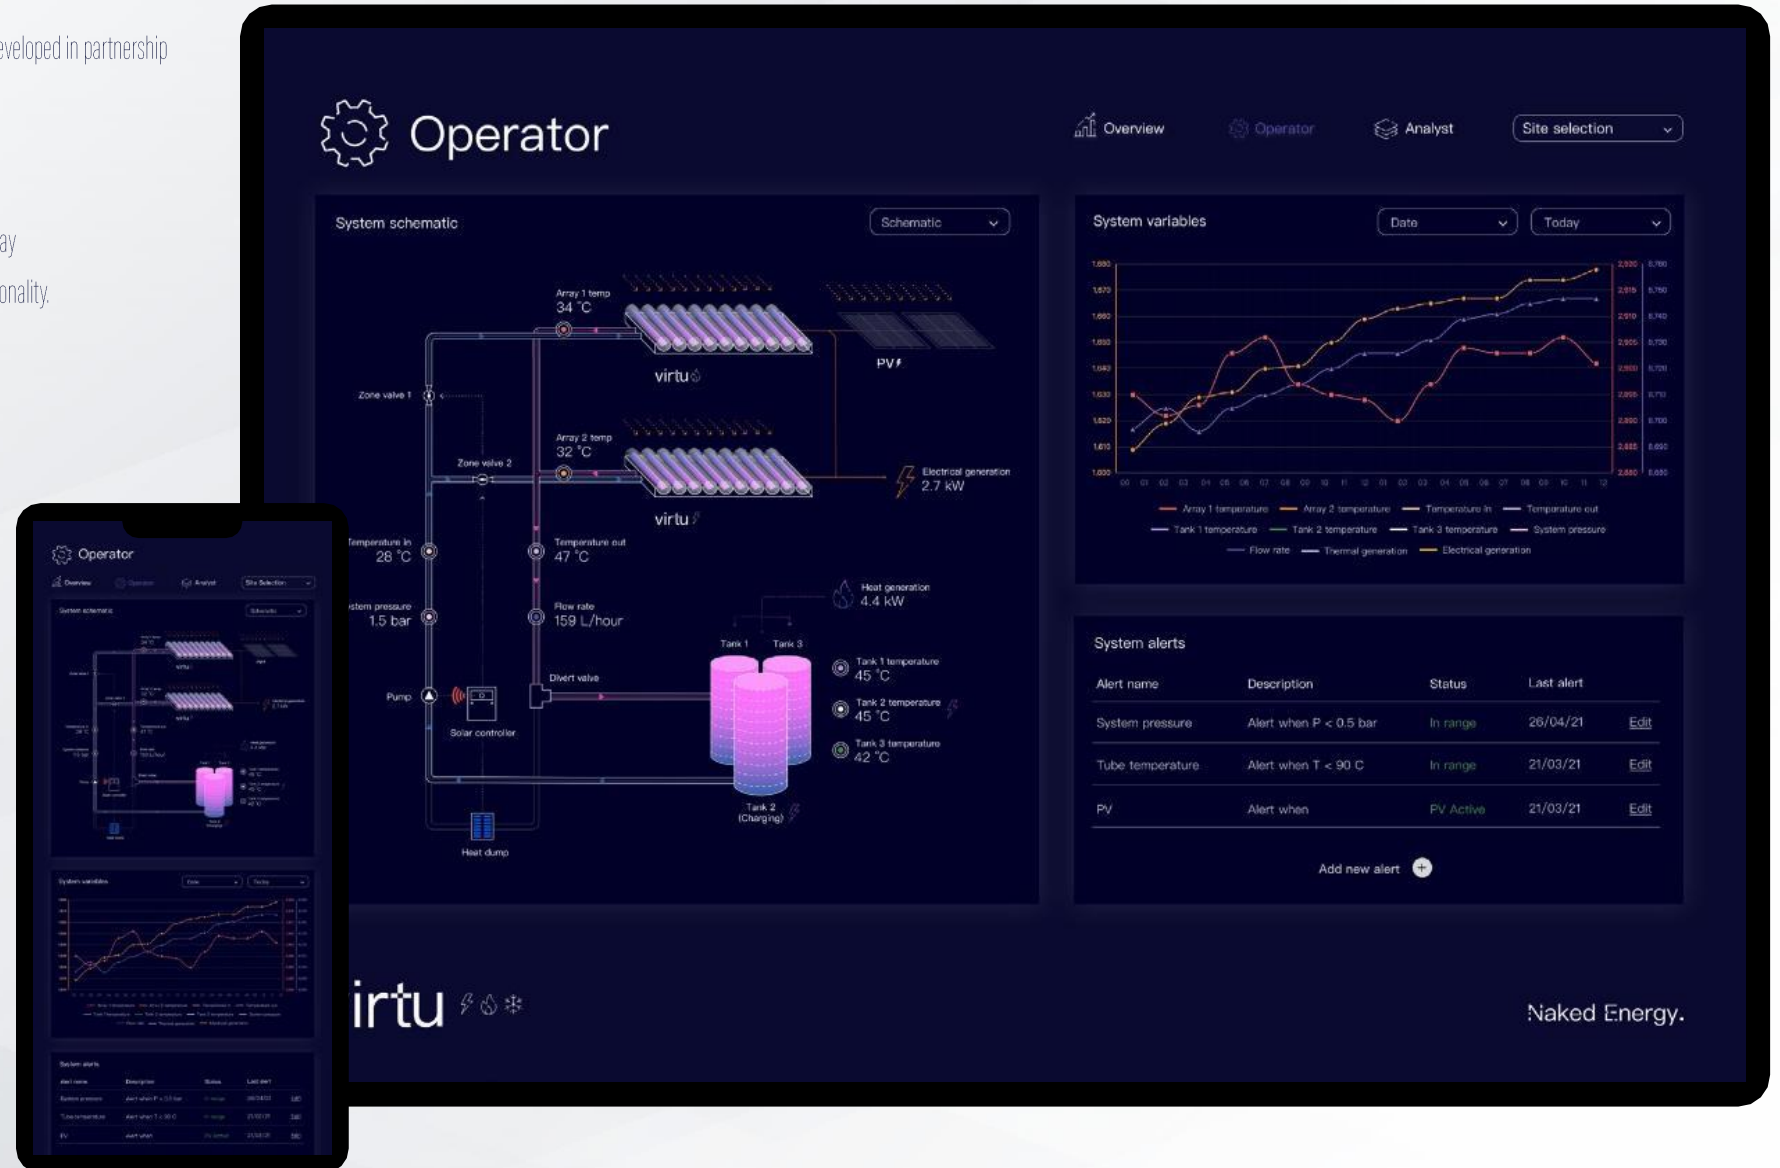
eveloped in partnership

ay

onality.

Operator

Overview Operator Analyst Site selection

System schematic

Schematic

Array 1 temp
34 °C

PV

virtu

Zone valve 1

Array 2 temp
32 °C

Zone valve 2

Electrical generation
2.7 kW

virtu

Temperature in
28 °C

Temperature out
47 °C

stem pressure
1.5 bar

Flow rate
159 L/hour

Heat generation
4.4 kW

Tank 1 Tank 3

Pump

Divert valve

Tank 1 temperature
45 °C

Tank 2 temperature
45 °C

Tank 3 temperature
42 °C

Solar controller

Tank 2
(Charging)

Heat dump

System variables

Date Today

Array 1 temperature Array 2 temperature Temperature in Temperature out
Tank 1 temperature Tank 2 temperature Tank 3 temperature System pressure
Flow rate Thermal generation Electrical generation

System alerts

| Alert name | Description | Status | Last alert | |
|---|---|---|---|---|
| System pressure | Alert when P < 0.5 bar | In range | 26/04/21 | Edit |
| Tube temperature | Alert when T < 90 C | In range | 21/03/21 | Edit |
| PV | Alert when | PV Active | 21/03/21 | Edit |

Add new alert

irtu

Naked Energy.

Operator

Overview Operator Analyst Site Selection

System schematic

System variables

System alerts